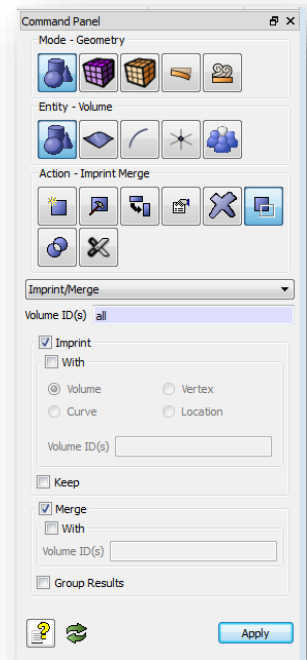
Command Panel

Mode - Geometry

Entity - Volume

Action - Imprint Merge

Imprint/Merge

Volume ID(s) all

Imprint

With

Volume

Vertex

Curve

Location

Volume ID(s)

Keep

Merge

With

Volume ID(s)

Group Results

Apply